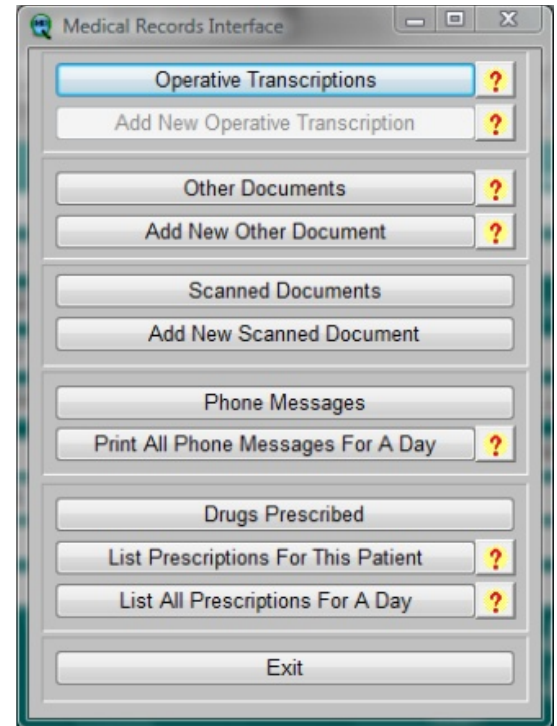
Medical Records Interface

Operative Transcriptions ?
Add New Operative Transcription ?

Other Documents ?
Add New Other Document ?

Scanned Documents
Add New Scanned Document

Phone Messages
Print All Phone Messages For A Day ?

Drugs Prescribed
List Prescriptions For This Patient ?
List All Prescriptions For A Day ?

Exit